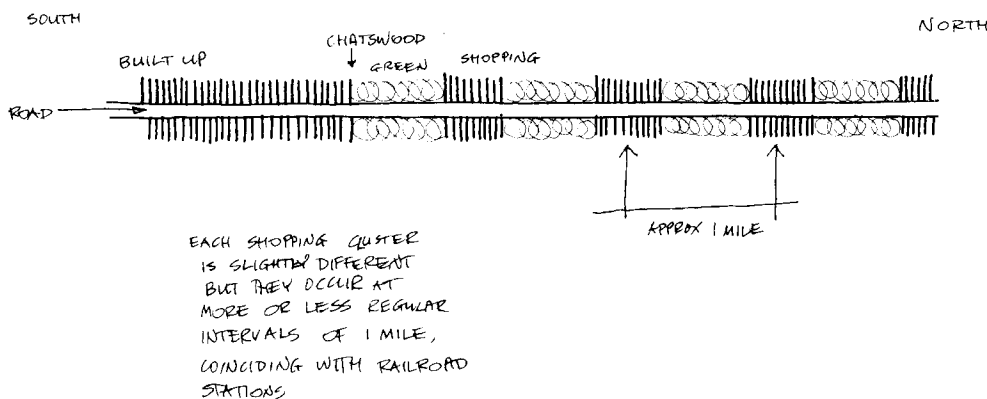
SOUTH

NORTH

CHATSWOOD

BUILT UP

GREEN

SHOPPING

ROAD

APPROX 1 MILE

EACH SHOPPING CLUSTER IS SLIGHTLY DIFFERENT BUT THEY OCCUR AT MORE OR LESS REGULAR INTERVALS OF 1 MILE, COINCIDING WITH RAILROAD STATIONS